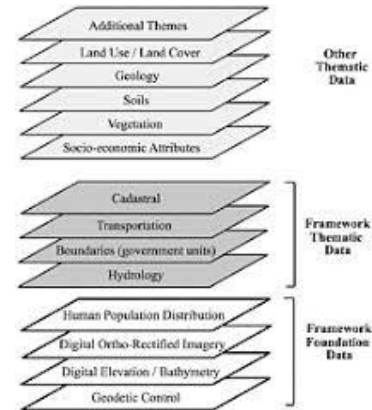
Additional Themes
Land Use / Land Cover
Geology
Soils
Vegetation
Socio-economic Attributes

Other Thematic Data

Cadastral
Transportation
Boundaries (government units)
Hydrology

Framework Thematic Data

Human Population Distribution
Digital Ortho-Rectified Imagery
Digital Elevation / Bathymetry
Geodetic Control

Framework Foundation Data